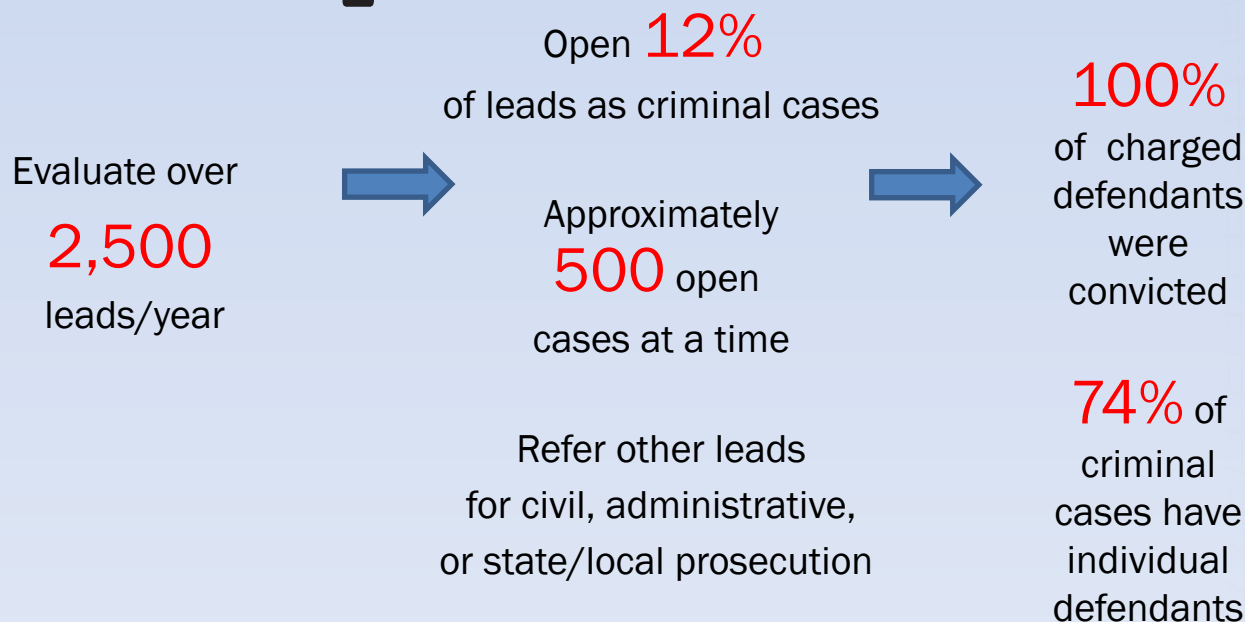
Evaluate over 2,500 leads/year

Open 12% of leads as criminal cases

Approximately 500 open cases at a time

Refer other leads for civil, administrative, or state/local prosecution

100% of charged defendants were convicted

74% of criminal cases have individual defendants